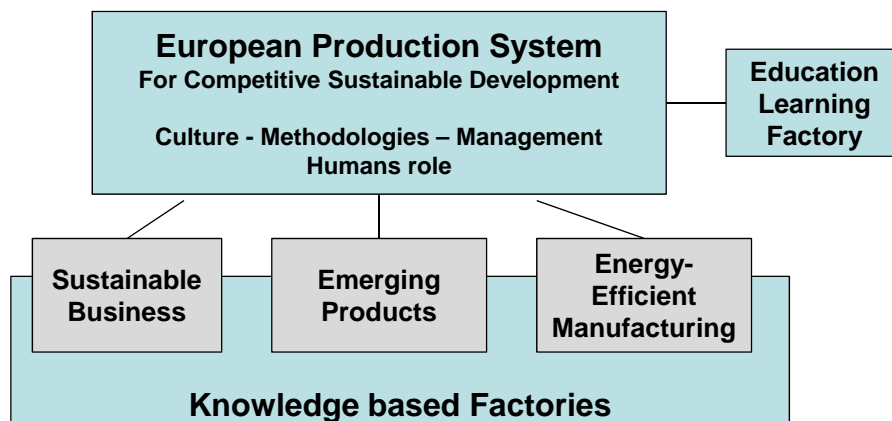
European Production System
For Competitive Sustainable Development

Culture - Methodologies – Management
Humans role

Education
Learning
Factory

Sustainable
Business

Emerging
Products

Energy-
Efficient
Manufacturing

Knowledge based Factories